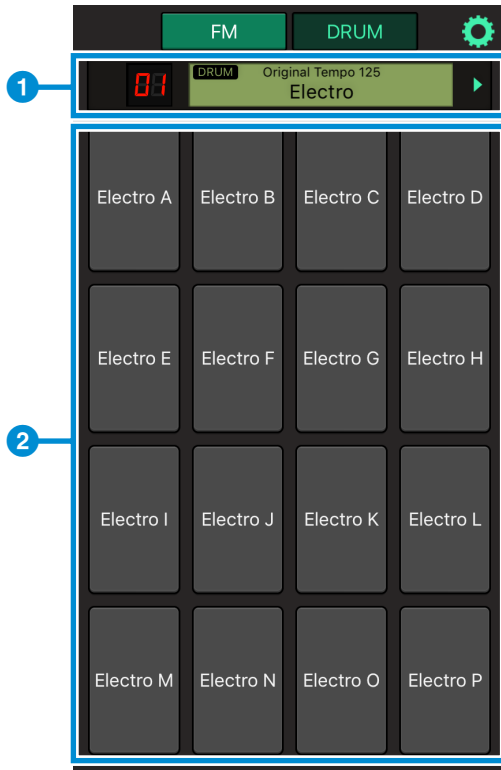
FM DRUM

1

01

DRUM Original Tempo 125
Electro

2

| Electro A | Electro B | Electro C | Electro D |
|---|---|---|---|
| Electro E | Electro F | Electro G | Electro H |
| Electro I | Electro J | Electro K | Electro L |
| Electro M | Electro N | Electro O | Electro P |